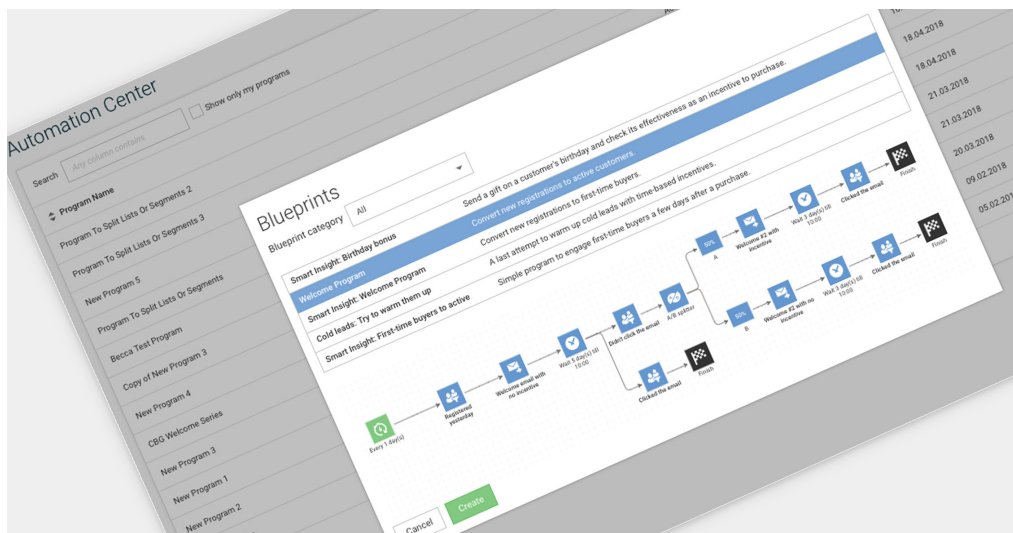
Automation Center

Show only my programs

Search Any column contains

Program Name

Program To Split Lists Or Segments 2

Program To Split Lists Or Segments 3

New Program 5

Program To Split Lists Or Segments

Becca Test Program

Copy of New Program 3

New Program 4

CBG Welcome Series

New Program 3

New Program 1

New Program 2

18.04.2018

18.04.2018

21.03.2018

21.03.2018

20.03.2018

09.02.2018

05.02.2018

Blueprints

Blueprint category All

| | |
|---|---|
| Smart Insight: Birthday bonus | Send a gift on a customer's birthday and check its effectiveness as an incentive to purchase. |
| Welcome Program | Convert new registrations to active customers. |
| Smart Insight: Welcome Program | Convert new registrations to first-time buyers. |
| Cold leads: Try to warm them up | A last attempt to warm up cold leads with time-based incentives. |
| Smart Insight: First-time buyers to active | Simple program to engage first-time buyers a few days after a purchase. |

Every 1 day(s)

Registered yesterday

Welcome email with no incentive

Wait 3 day(s) till 10:00

Didn't click the email

A/B splitter

50%

A

Welcome #2 with incentive

Wait 3 day(s) till 10:00

Clicked the email

Finish

50%

B

Welcome #2 with no incentive

Wait 3 day(s) till 10:00

Clicked the email

Finish

Clicked the email

Finish

Cancel

Create